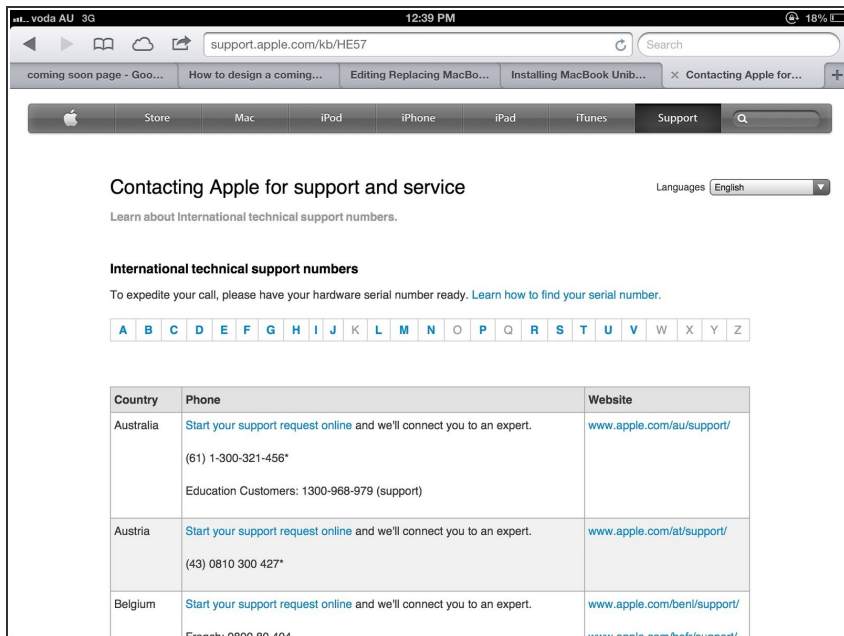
voda AU 3G 12:39 PM 18%

support.apple.com/kb/HE57 Search

coming soon page - Goo... How to design a coming... Editing Replacing MacBo... Installing MacBook Unib... × Contacting Apple for... +

Store Mac iPod iPhone iPad iTunes Support

Contacting Apple for support and service

Languages English

Learn about International technical support numbers.

International technical support numbers

To expedite your call, please have your hardware serial number ready. Learn how to find your serial number.

A B C D E F G H I J K L M N O P Q R S T U V W X Y Z

| Country | Phone | Website |
|---|---|---|
| Australia | Start your support request online and we'll connect you to an expert.<br>(61) 1-300-321-456*<br>Education Customers: 1300-968-979 (support) | www.apple.com/au/support/ |
| Austria | Start your support request online and we'll connect you to an expert.<br>(43) 0810 300 427* | www.apple.com/at/support/ |
| Belgium | Start your support request online and we'll connect you to an expert.<br>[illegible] | www.apple.com/benl/support/<br>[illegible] |